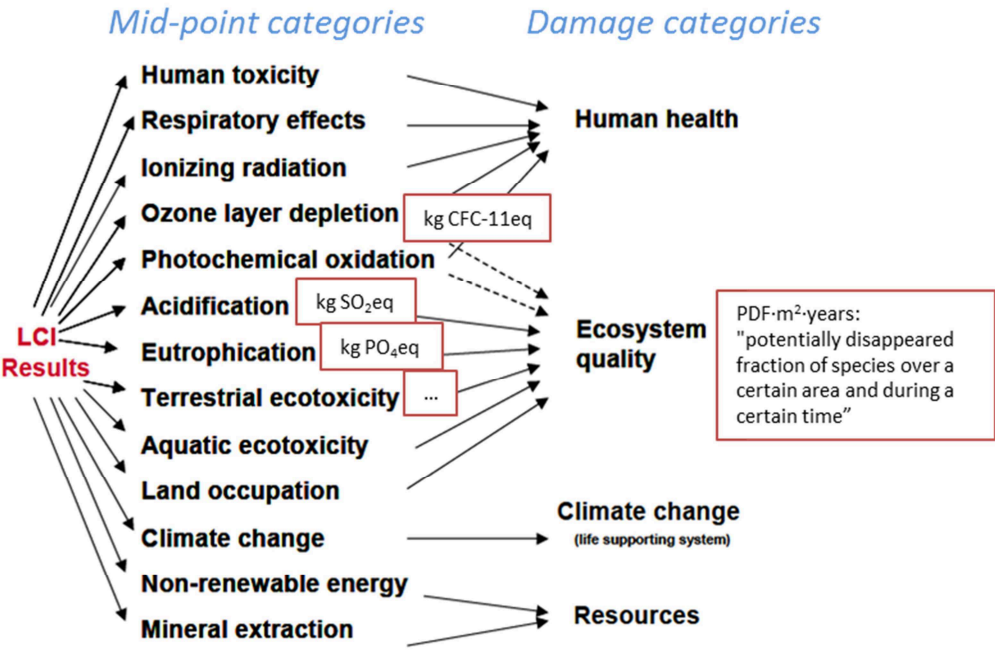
Mid-point categories

Damage categories

LCI Results

Human toxicity

Respiratory effects

Ionizing radiation

Ozone layer depletion

kg CFC-11eq

Photochemical oxidation

Acidification

kg $SO_2$eq

Eutrophication

kg $PO_4$eq

Terrestrial ecotoxicity

...

Aquatic ecotoxicity

Land occupation

Climate change

Non-renewable energy

Mineral extraction

Human health

Ecosystem quality

PDF·m²·years: "potentially disappeared fraction of species over a certain area and during a certain time"

Climate change
(life supporting system)

Resources